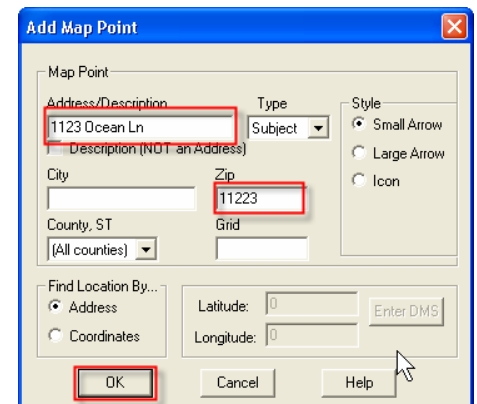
Add Map Point

Map Point

Address/Description
1123 Ocean Ln

Type
Subject

Style
Small Arrow
Large Arrow
Icon

Description (NOT an Address)

City

Zip
11223

County, ST
(All counties)

Grid

Find Location By...
Address
Coordinates

Latitude: 0
Longitude: 0

Enter DMS

OK
Cancel
Help